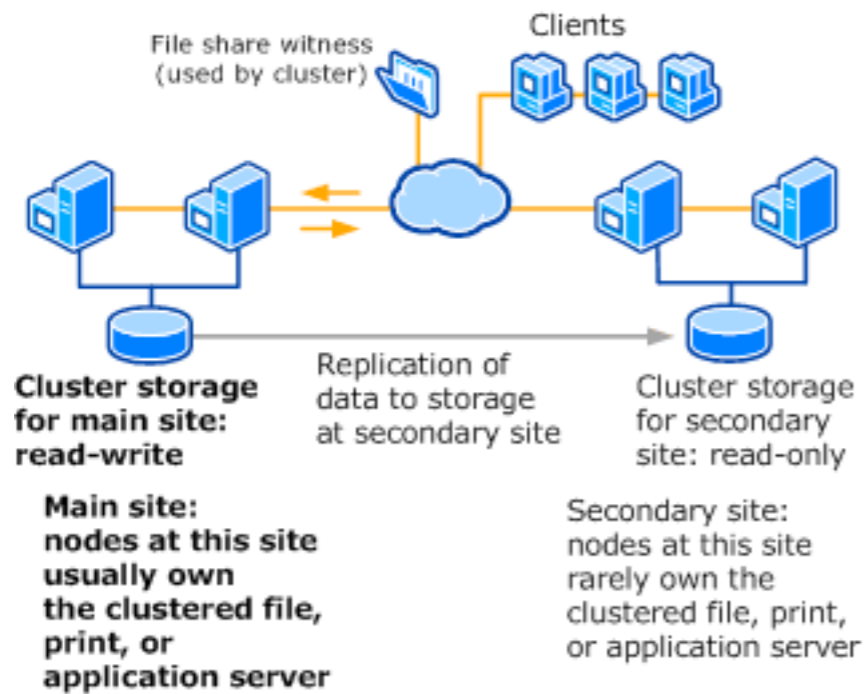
File share witness (used by cluster)

Clients

Cluster storage for main site: read-write

Replication of data to storage at secondary site

Cluster storage for secondary site: read-only

Main site: nodes at this site usually own the clustered file, print, or application server

Secondary site: nodes at this site rarely own the clustered file, print, or application server